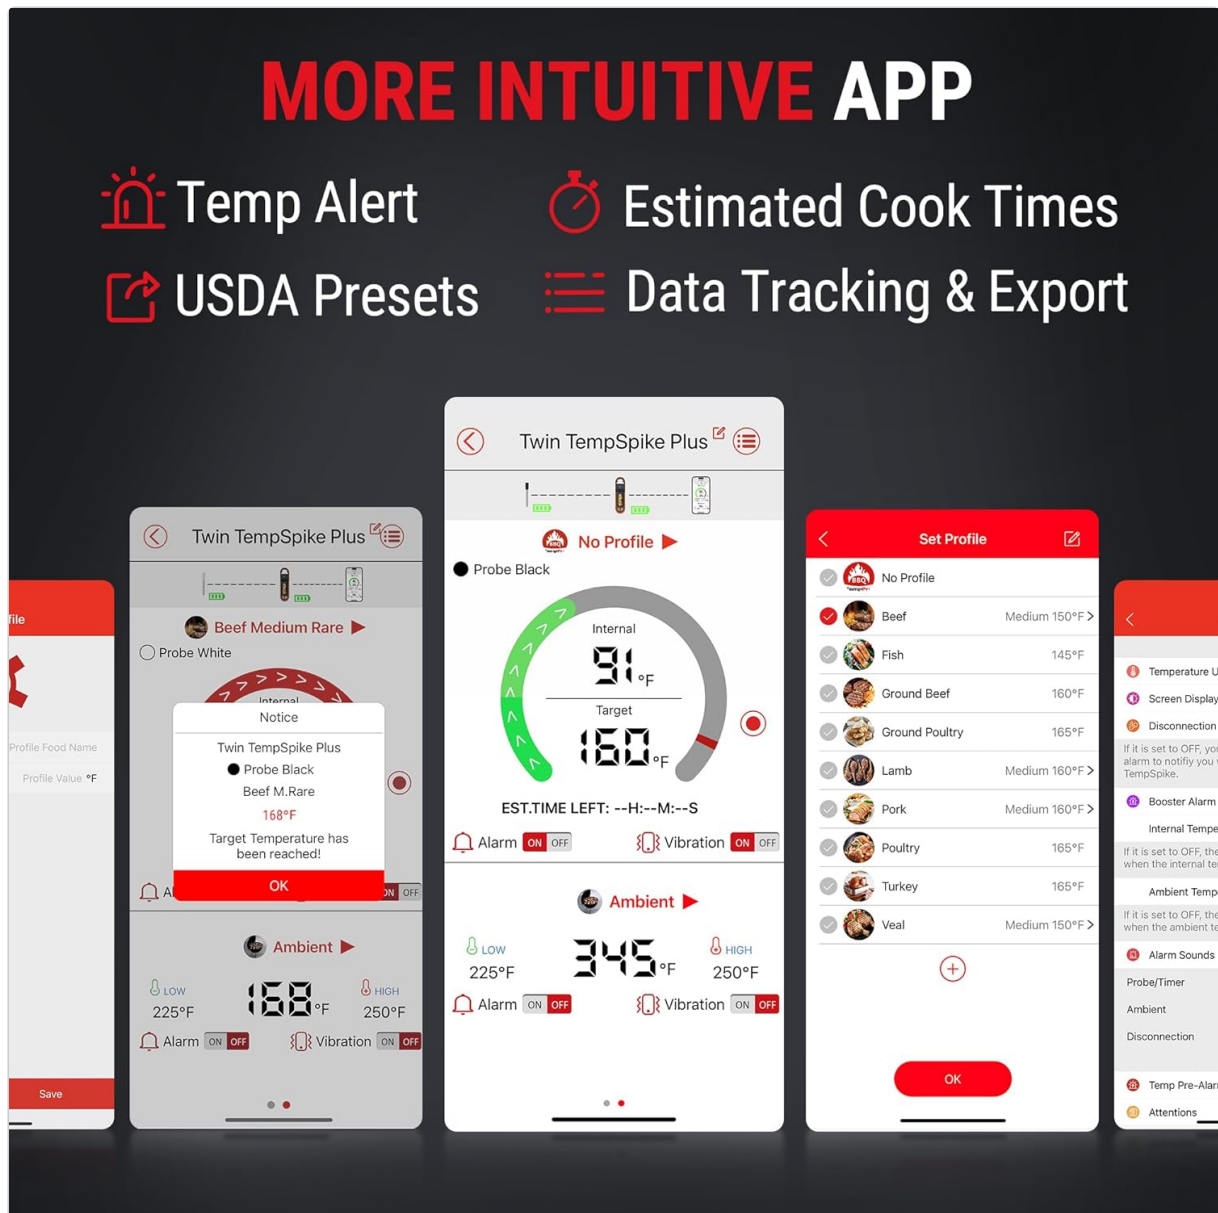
MORE INTUITIVE APP

Temp Alert

Estimated Cook Times

USDA Presets

Data Tracking & Export

file

Profile Food Name

Profile Value °F

Save

Twin TempSpike Plus

Beef Medium Rare

Probe White

Internal

Notice

Twin TempSpike Plus

Probe Black

Beef M.Rare

168°F

Target Temperature has been reached!

OK

Al

ON OFF

Ambient

LOW 225°F

168 °F

HIGH 250°F

Alarm ON OFF

Vibration ON OFF

Twin TempSpike Plus

No Profile

Probe Black

Internal

91 °F

Target

160 °F

EST.TIME LEFT: --H:--M:--S

Alarm ON OFF

Vibration ON OFF

Ambient

LOW 225°F

345 °F

HIGH 250°F

Alarm ON OFF

Vibration ON OFF

Set Profile

| | | |
|---|---|---|
| No Profile | | |
| Beef | Medium 150°F | > |
| Fish | 145°F | |
| Ground Beef | 160°F | |
| Ground Poultry | 165°F | |
| Lamb | Medium 160°F | > |
| Pork | Medium 160°F | > |
| Poultry | 165°F | |
| Turkey | 165°F | |
| Veal | Medium 150°F | > |

OK

Temperature U

Screen Display

Disconnection

If it is set to OFF, you alarm to notifiy you w TempSpike.

Booster Alarm

Internal Tempe

If it is set to OFF, the when the internal te

Ambient Temp

If it is set to OFF, the when the ambient te

Alarm Sounds

Probe/Timer

Ambient

Disconnection

Temp Pre-Alar

Attentions